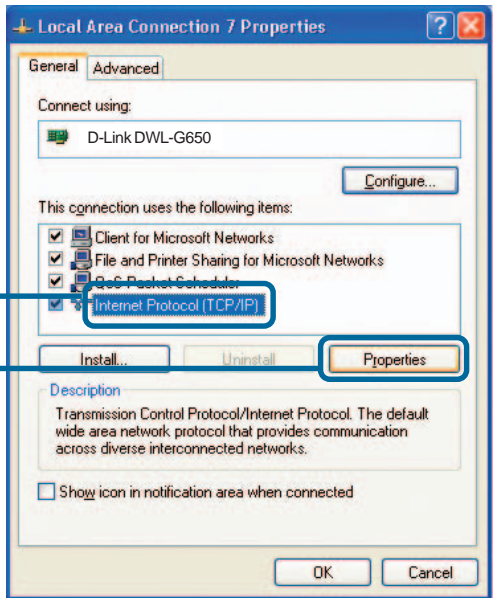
Local Area Connection 7 Properties

General | Advanced

Connect using:

D-Link DWL-G650

Configure...

This connection uses the following items:

Client for Microsoft Networks
File and Printer Sharing for Microsoft Networks
QoS Packet Scheduler
Internet Protocol (TCP/IP)

Install... | Uninstall | Properties

Description
Transmission Control Protocol/Internet Protocol. The default wide area network protocol that provides communication across diverse interconnected networks.

Show icon in notification area when connected

OK | Cancel